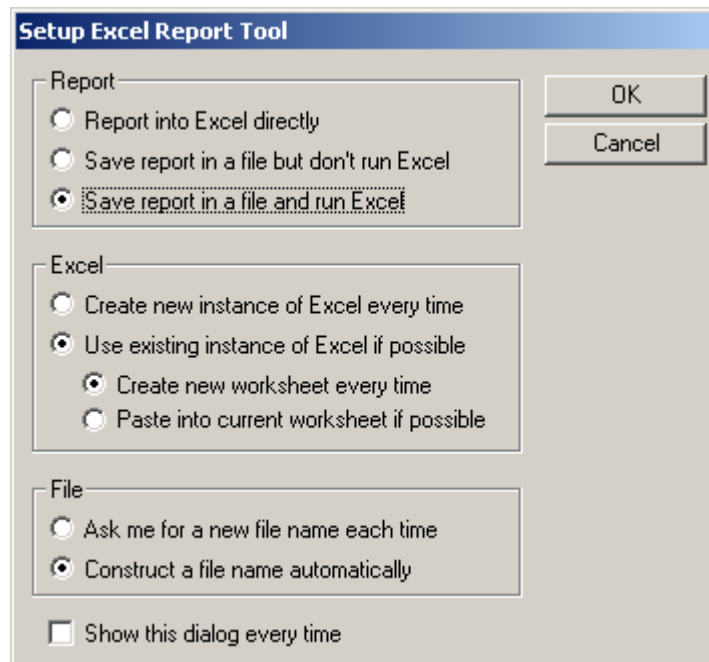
Setup Excel Report Tool

Report
Report into Excel directly
Save report in a file but don't run Excel
Save report in a file and run Excel

OK
Cancel

Excel
Create new instance of Excel every time
Use existing instance of Excel if possible
Create new worksheet every time
Paste into current worksheet if possible

File
Ask me for a new file name each time
Construct a file name automatically

Show this dialog every time